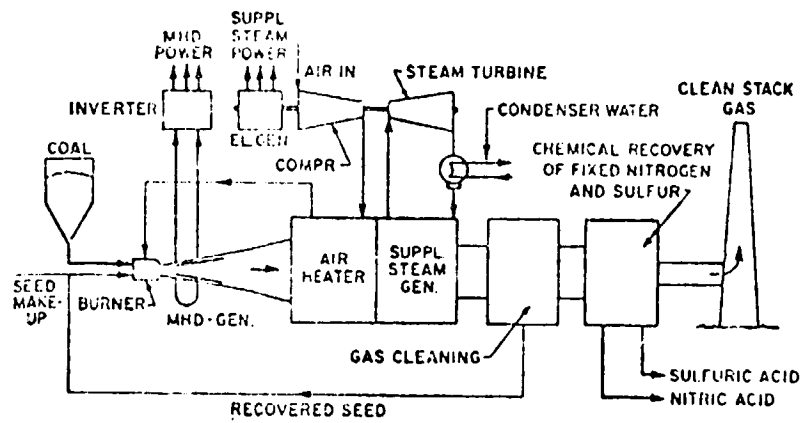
MHD POWER

SUPPL STEAM POWER

AIR IN

STEAM TURBINE

INVERTER

EL GEN

CONDENSER WATER

CLEAN STACK GAS

COAL

COMPR

CHEMICAL RECOVERY OF FIXED NITROGEN AND SULFUR

AIR HEATER

SUPPL STEAM GEN.

SEED MAKE-UP

BURNER

MHD-GEN.

GAS CLEANING

SULFURIC ACID

NITRIC ACID

RECOVERED SEED